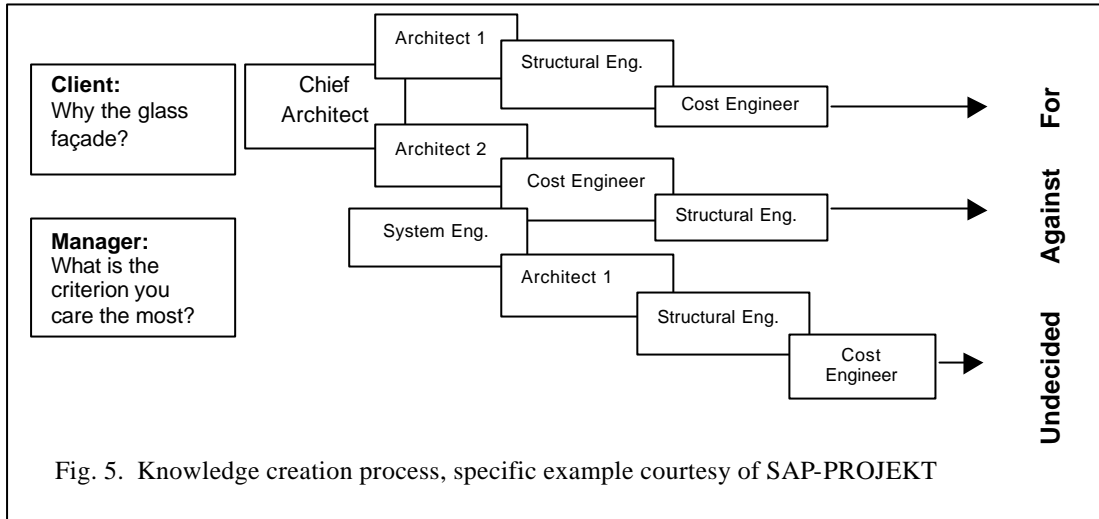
Client:
Why the glass façade?

Manager:
What is the criterion you care the most?

Chief Architect

Architect 1

Structural Eng.

Cost Engineer

For

Architect 2

Cost Engineer

Structural Eng.

Against

System Eng.

Architect 1

Structural Eng.

Cost Engineer

Undecided

Fig. 5. Knowledge creation process, specific example courtesy of SAP-PROJEKT